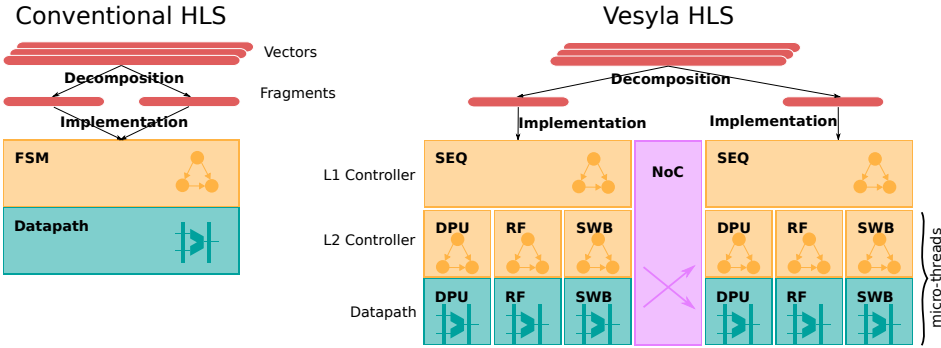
Conventional HLS

Vesyla HLS

Vectors

Decomposition

Fragments

Implementation

FSM

Datapath

Decomposition

Implementation

Implementation

L1 Controller

SEQ

NoC

SEQ

L2 Controller

DPU

RF

SWB

DPU

RF

SWB

micro-threads

Datapath

DPU

RF

SWB

DPU

RF

SWB